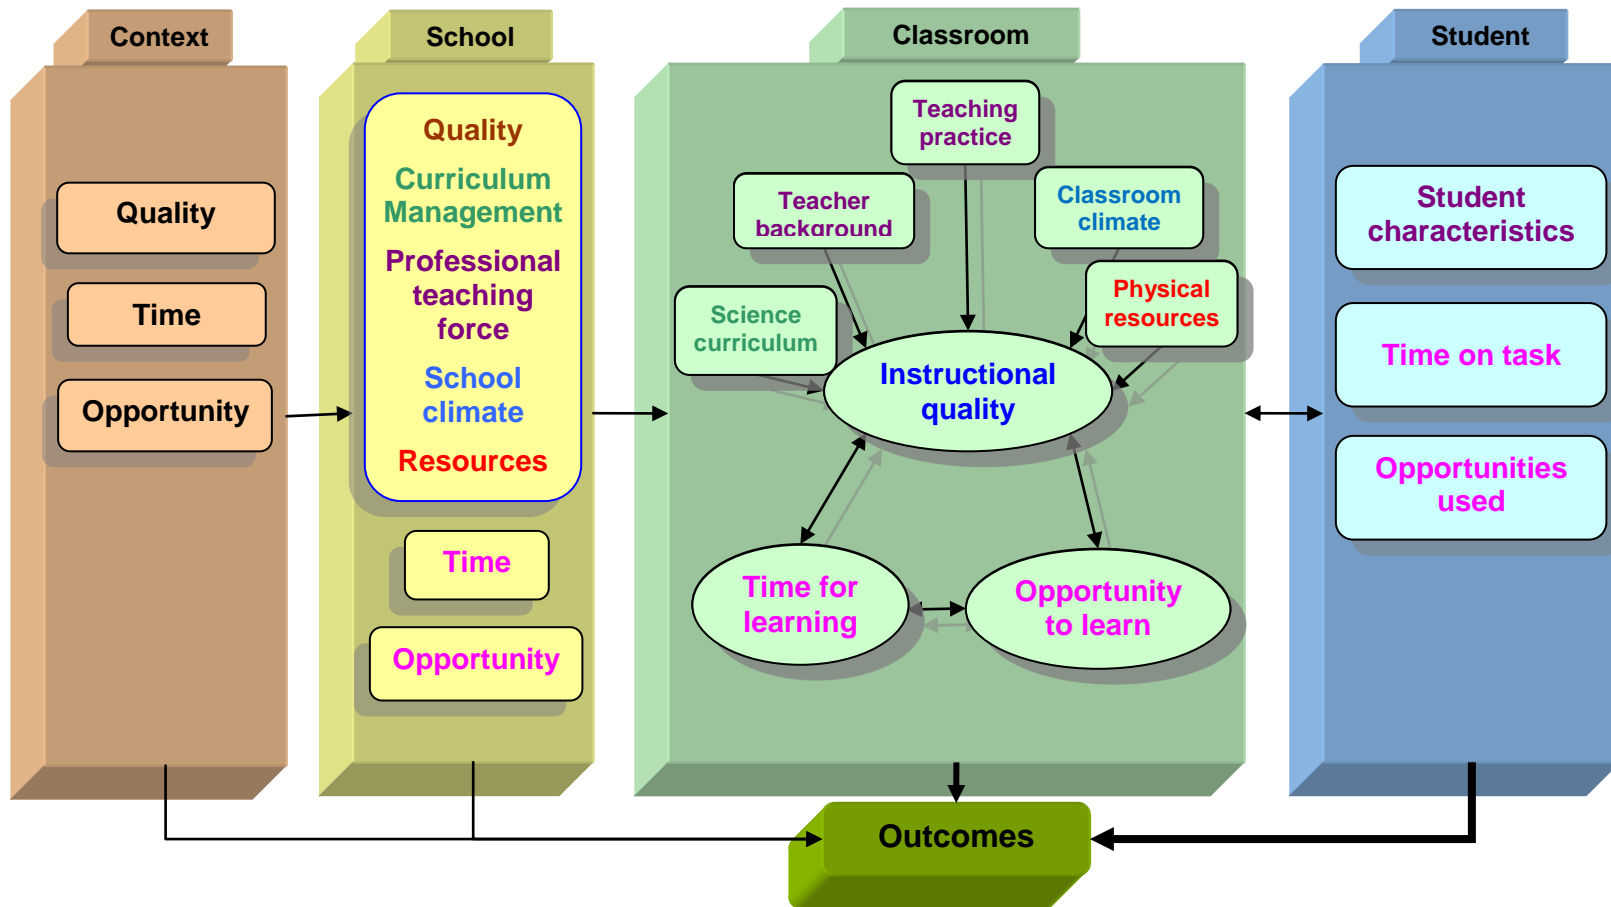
Context

Quality

Time

Opportunity

School

Quality

Curriculum Management

Professional teaching force

School climate

Resources

Time

Opportunity

Classroom

Teaching practice

Teacher background

Classroom climate

Science curriculum

Physical resources

Instructional quality

Time for learning

Opportunity to learn

Student

Student characteristics

Time on task

Opportunities used

Outcomes